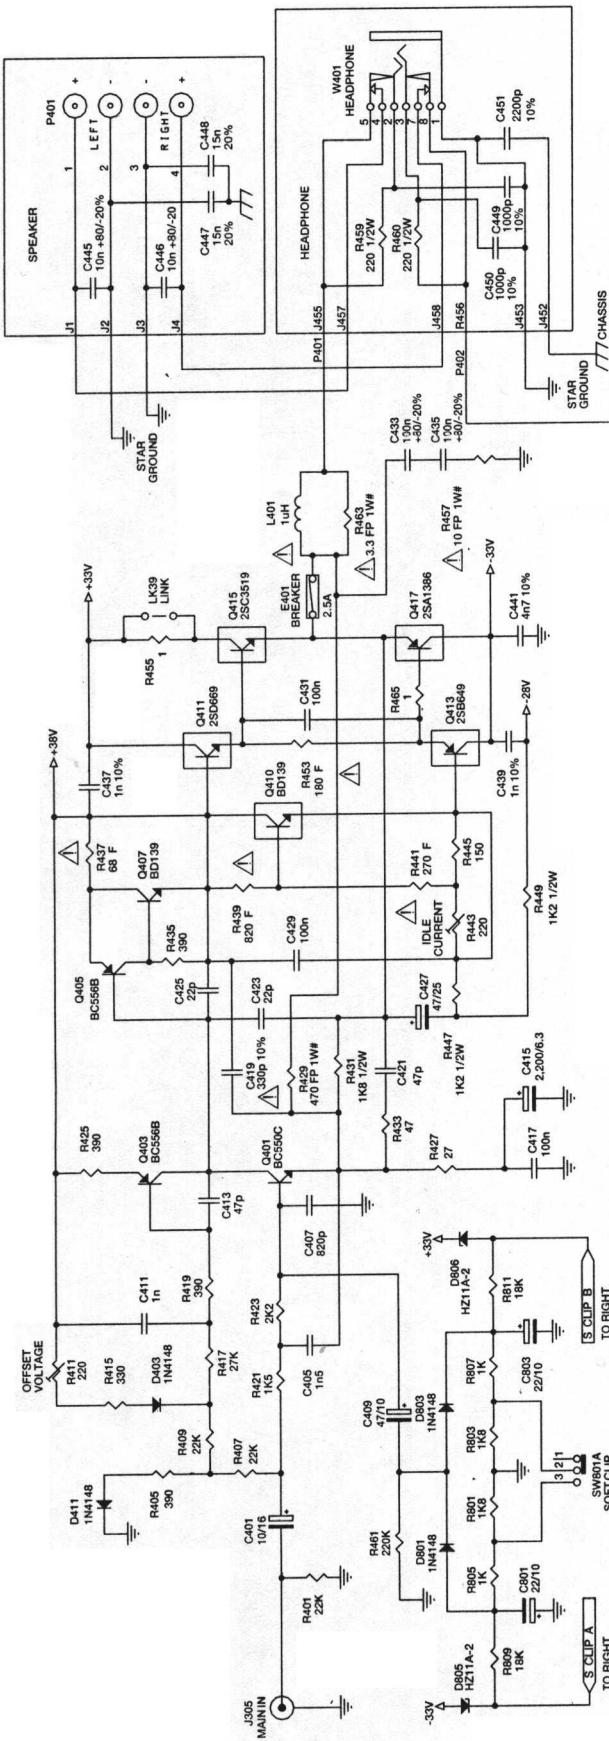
SPEAKER
P401
J1
J2
J3
J4
C445 10n +80/-20%
C446 10n +80/-20
C447 15n 20%
C448 15n 20%
LEFT
RIGHT
1
2
3
4
+
-
-
+
STAR GROUND
HEADPHONE
W401 HEADPHONE
5 4 2 3 7 6 8 1
R459 220 1/2W
R460 220 1/2W
C449 1000p 10%
C450 1000p 10%
C451 2200p 10%
J455
J457
J458
R456
J453
J452
P401
P402
STAR GROUND
CHASSIS
C433 100n +80/-20%
C435 100n +80/-20%
L401 1uH
R463 3.3 FP 1W#
R457 10 FP 1W#
E401 BREAKER 2.5A
+33V
-33V
-28V
+38V
LK39 LINK
R455 1
Q415 2SC3519
Q417 2SA1386
C441 4n7 10%
Q411 2SD669
C431 100n
R465 1
Q413 2SB649
C437 1n 10%
C439 1n 10%
Q410 BD139
R453 180 F
R437 68 F
Q407 BD139
R441 270 F
R445 150
R439 820 F
R435 390
IDLE CURRENT
R443 220
R449 1K2 1/2W
Q405 BC556B
C425 22p
C423 22p
C429 100n
C427 47/25
C419 330p 10%
R429 470 FP 1W#
R431 1K8 1/2W
C421 47p
R447 1K2 1/2W
C415 2,200/6.3
R425 390
Q403 BC556B
Q401 BC550C
R433 47
R427 27
C417 100n
C413 47p
C407 820p
OFFSET VOLTAGE
R411 220
R415 330
D403 1N4148
C411 1n
R419 390
R417 27K
R423 2K2
R421 1K5
C405 1n5
R409 22K
R407 22K
D411 1N4148
R405 390
C401 10/16
R401 22K
J305 MAIN IN
C409 47/10
D803 1N4148
R461 220K
D801 1N4148
+33V
D806 HZ11A-2
R811 18K
C803 22/10
R807 1K
R803 1K8
R801 1K8
R805 1K
C801 22/10
R809 18K
D805 HZ11A-2
-33V
S CLIP A
TO RIGHT
S CLIP B
TO RIGHT
SW801A SOFT CLIP
3 2 1